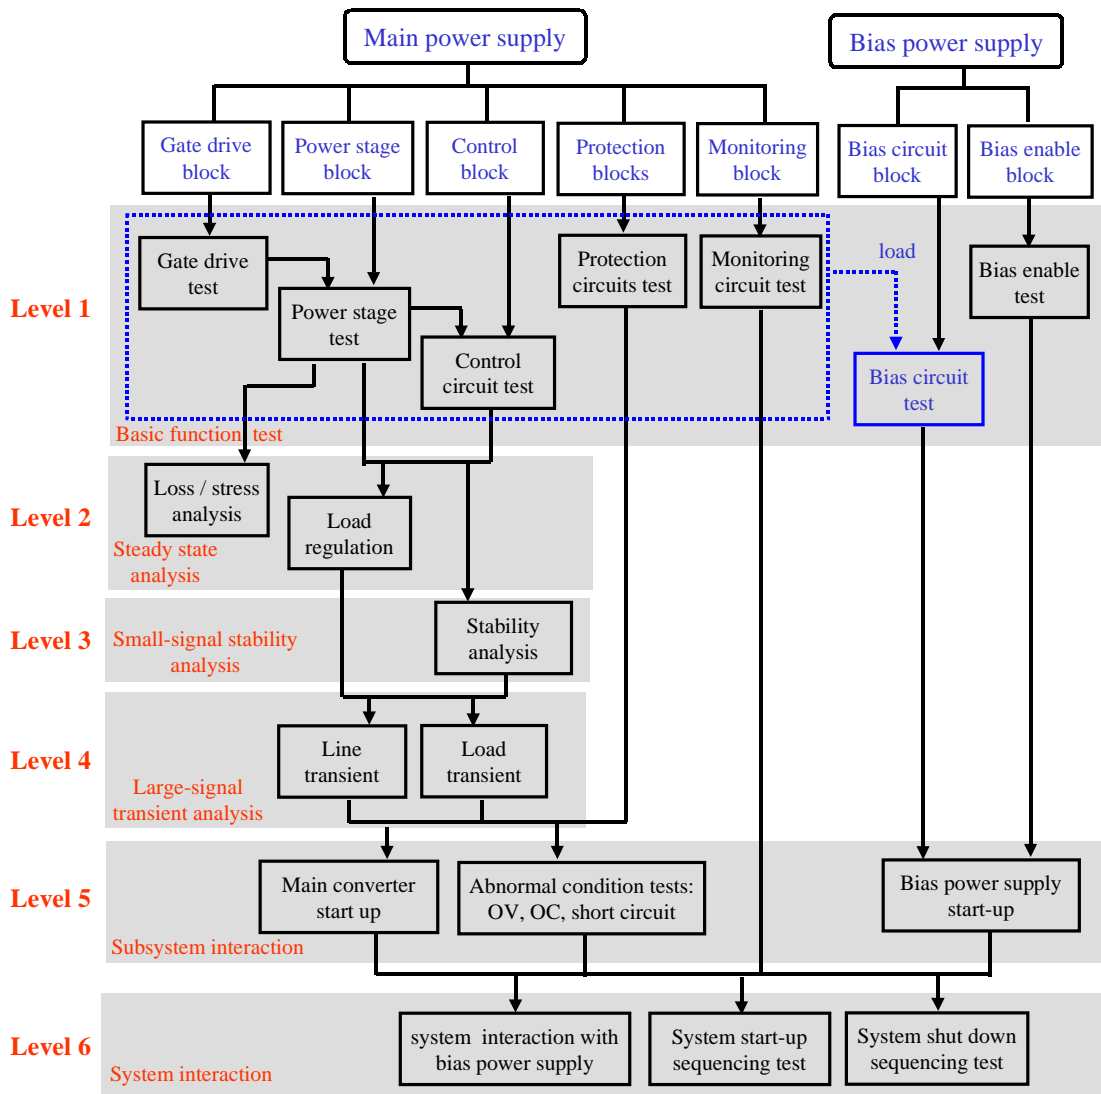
Main power supply

Bias power supply

Gate drive block

Power stage block

Control block

Protection blocks

Monitoring block

Bias circuit block

Bias enable block

Level 1

Gate drive test

Power stage test

Control circuit test

Protection circuits test

Monitoring circuit test

load

Bias enable test

Bias circuit test

Basic function test

Level 2

Loss / stress analysis

Load regulation

Steady state analysis

Level 3

Small-signal stability analysis

Stability analysis

Level 4

Line transient

Load transient

Large-signal transient analysis

Level 5

Main converter start up

Abnormal condition tests: OV, OC, short circuit

Bias power supply start-up

Subsystem interaction

Level 6

system interaction with bias power supply

System start-up sequencing test

System shut down sequencing test

System interaction